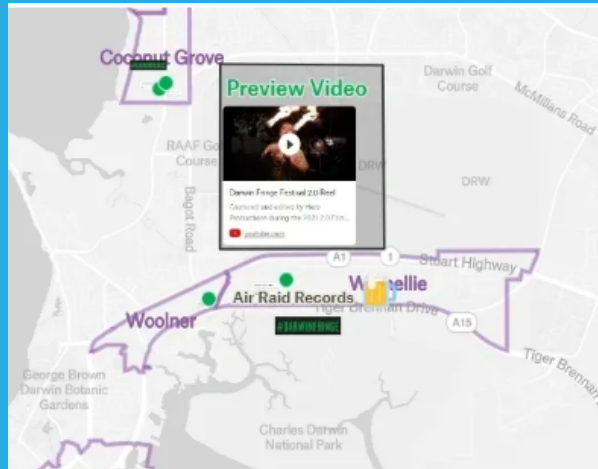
Coconut Grove
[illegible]
Preview Video
Darwin Golf Course
McMillans Road
RAAF Go Course
DRW
DRW
Bagot Road
Darwin Fringe Festival 2.0 Reel
Captured and edited by Hero Productions during the 2021 2.0 Frin...
youtube.com
A1
1
Stuart Highway
Winnellie
Air Raid Records
Tiger Brennan Drive
A15
Woolner
#DARWINFRINGE
Tiger Brennan
George Brown Darwin Botanic Gardens
Charles Darwin National Park